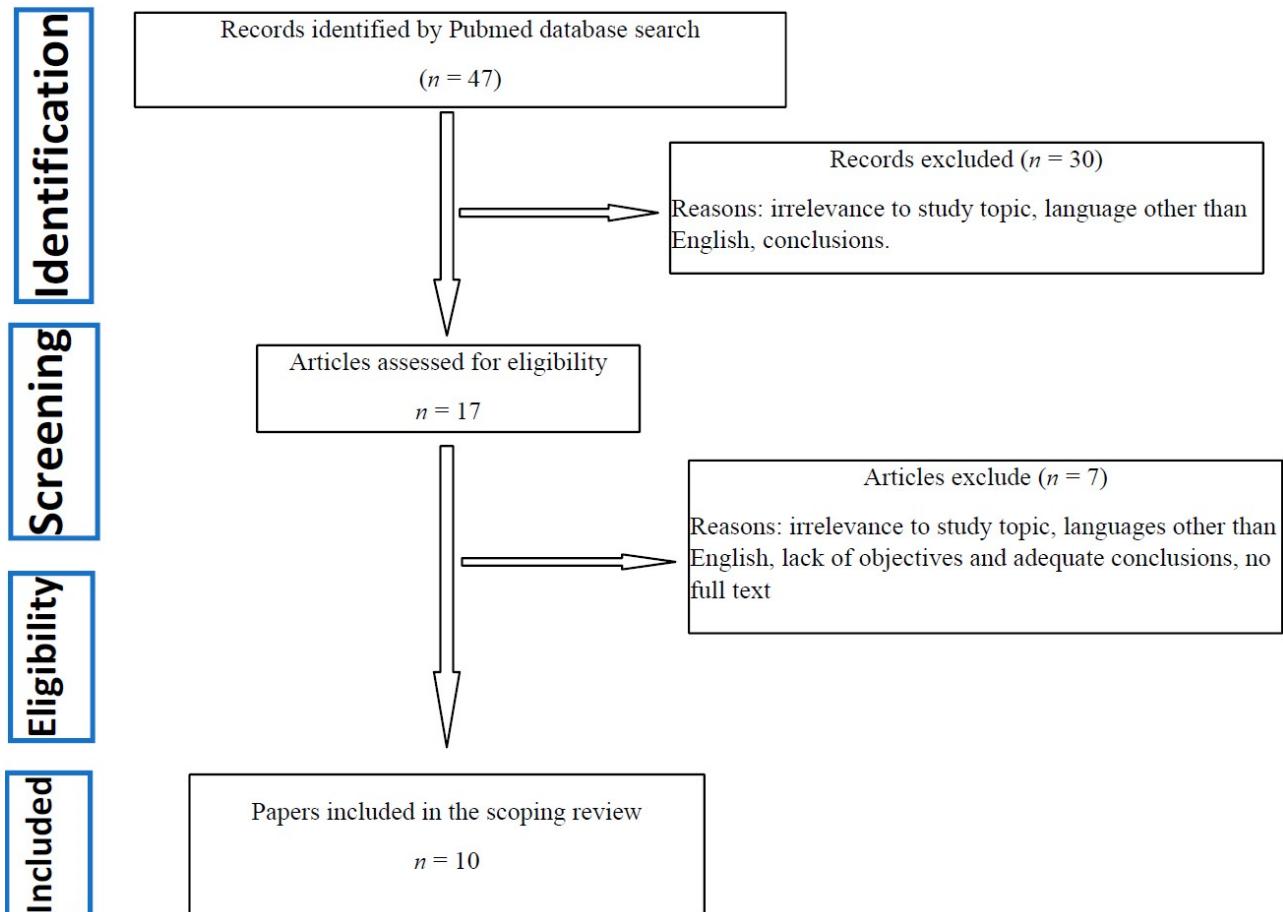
Identification

Records identified by Pubmed database search

($n$ = 47)

Records excluded ($n$ = 30)

Reasons: irrelevance to study topic, language other than English, conclusions.

Screening

Articles assessed for eligibility

$n$ = 17

Articles exclude ($n$ = 7)

Reasons: irrelevance to study topic, languages other than English, lack of objectives and adequate conclusions, no full text

Eligibility

Included

Papers included in the scoping review

$n$ = 10